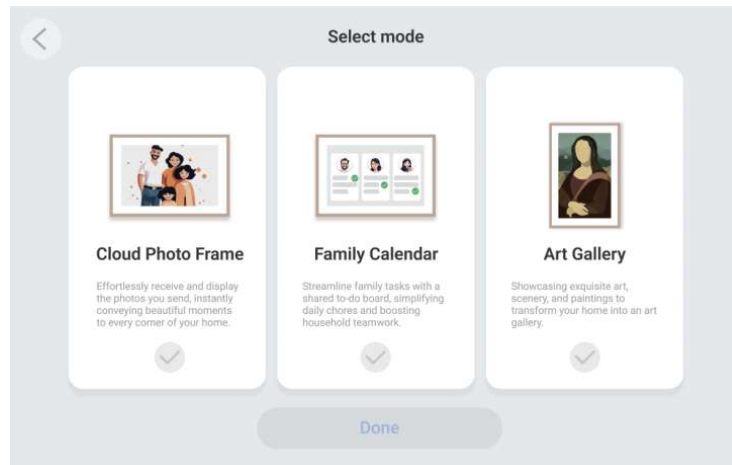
Select mode

Cloud Photo Frame

Effortlessly receive and display the photos you send, instantly conveying beautiful moments to every corner of your home.

Family Calendar

Streamline family tasks with a shared to-do board, simplifying daily chores and boosting household teamwork.

Art Gallery

Showcasing exquisite art, scenery, and paintings to transform your home into an art gallery.

Done